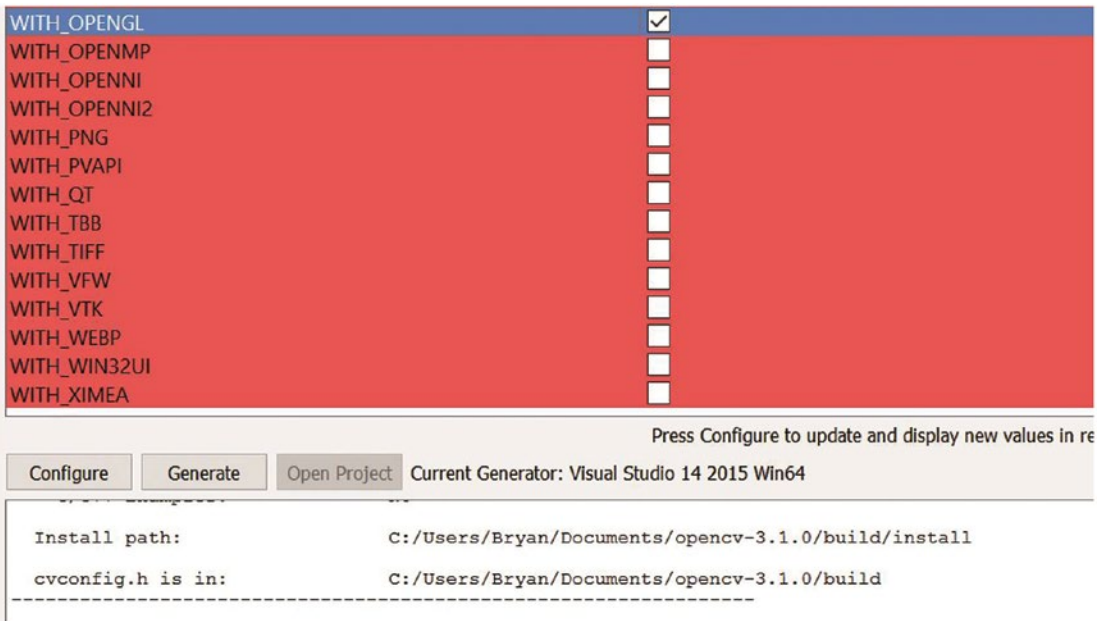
| | |
|---|---|
| WITH_OPENGL | ☑ |
| WITH_OPENMP | ☐ |
| WITH_OPENNI | ☐ |
| WITH_OPENNI2 | ☐ |
| WITH_PNG | ☐ |
| WITH_PVAPI | ☐ |
| WITH_QT | ☐ |
| WITH_TBB | ☐ |
| WITH_TIFF | ☐ |
| WITH_VFW | ☐ |
| WITH_VTK | ☐ |
| WITH_WEBP | ☐ |
| WITH_WIN32UI | ☐ |
| WITH_XIMEA | ☐ |

Press Configure to update and display new values in re

Configure Generate Open Project Current Generator: Visual Studio 14 2015 Win64

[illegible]

Install path: C:/Users/Bryan/Documents/opencv-3.1.0/build/install

cvconfig.h is in: C:/Users/Bryan/Documents/opencv-3.1.0/build

-----------------------------------------------------------------